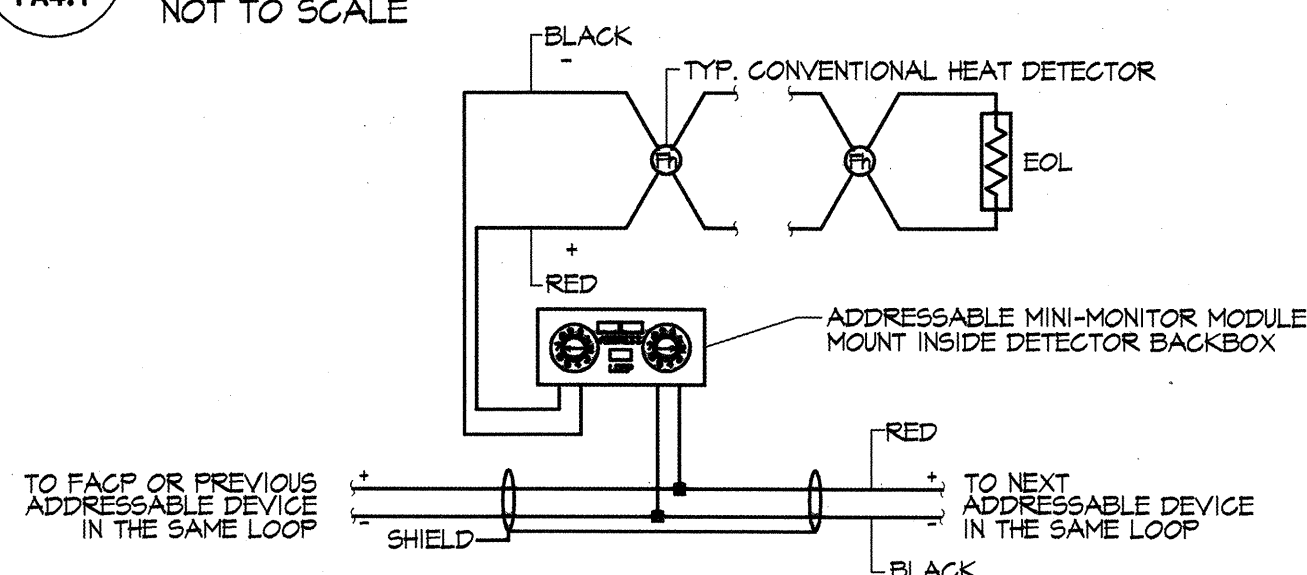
FA4.1

NOT TO SCALE

BLACK

-

TYP. CONVENTIONAL HEAT DETECTOR

Fh

Fh

EOL

+

RED

LOOP

ADDRESSABLE MINI-MONITOR MODULE MOUNT INSIDE DETECTOR BACKBOX

RED

TO FACP OR PREVIOUS ADDRESSABLE DEVICE IN THE SAME LOOP

+

-

SHIELD

+

-

TO NEXT ADDRESSABLE DEVICE IN THE SAME LOOP

BLACK